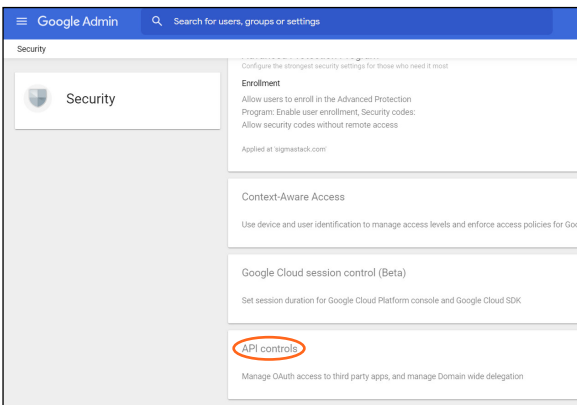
Google Admin

Search for users, groups or settings

Security

Security

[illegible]
Configure the strongest security settings for those who need it most

Enrollment
Allow users to enroll in the Advanced Protection Program: Enable user enrollment, Security codes: Allow security codes without remote access

Applied at 'sigmastack.com'

Context-Aware Access

Use device and user identification to manage access levels and enforce access policies for Goo

Google Cloud session control (Beta)

Set session duration for Google Cloud Platform console and Google Cloud SDK

API controls

Manage OAuth access to third party apps, and manage Domain wide delegation